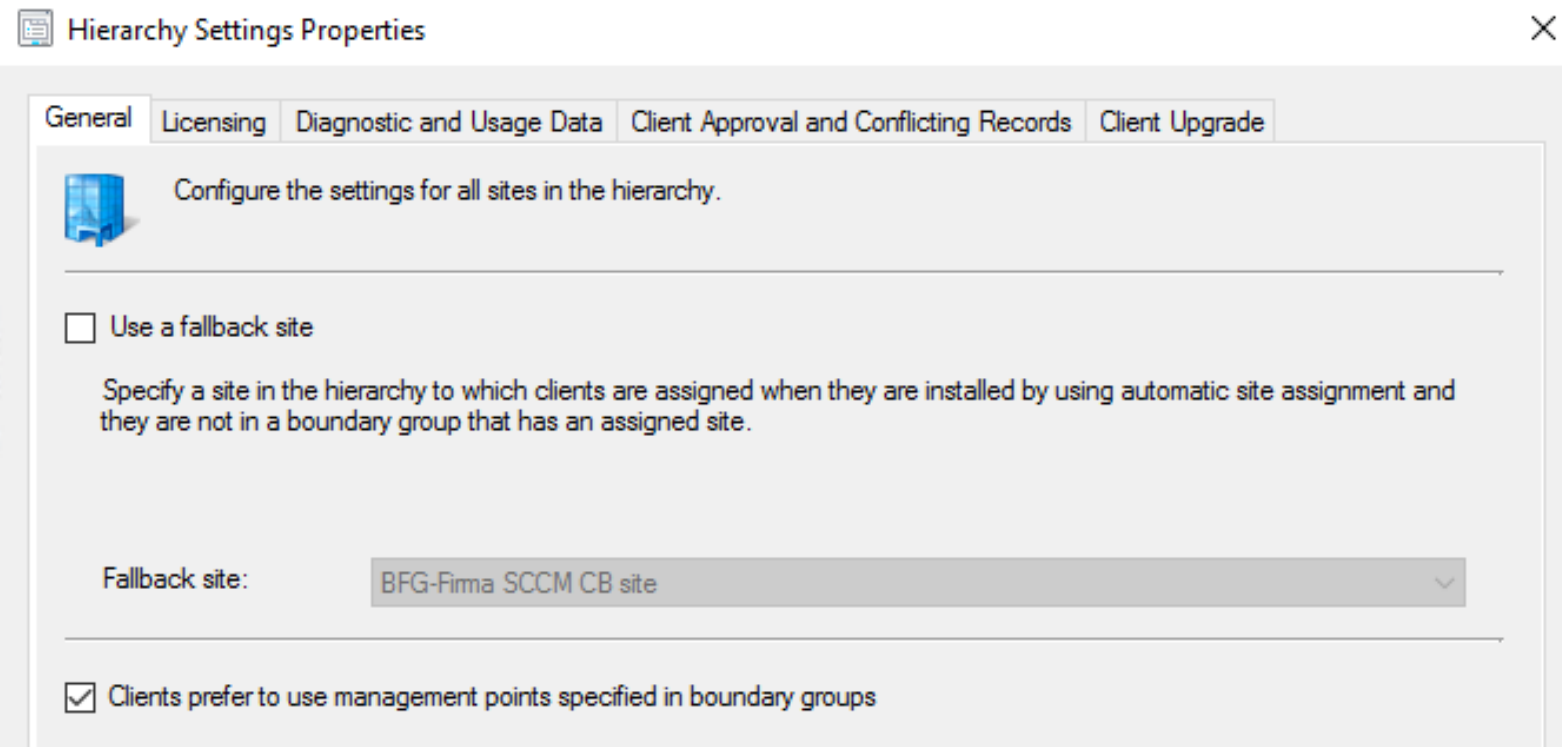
Hierarchy Settings Properties

×

General | Licensing | Diagnostic and Usage Data | Client Approval and Conflicting Records | Client Upgrade

Configure the settings for all sites in the hierarchy.

Use a fallback site

Specify a site in the hierarchy to which clients are assigned when they are installed by using automatic site assignment and they are not in a boundary group that has an assigned site.

Fallback site: BFG-Firma SCCM CB site

Clients prefer to use management points specified in boundary groups